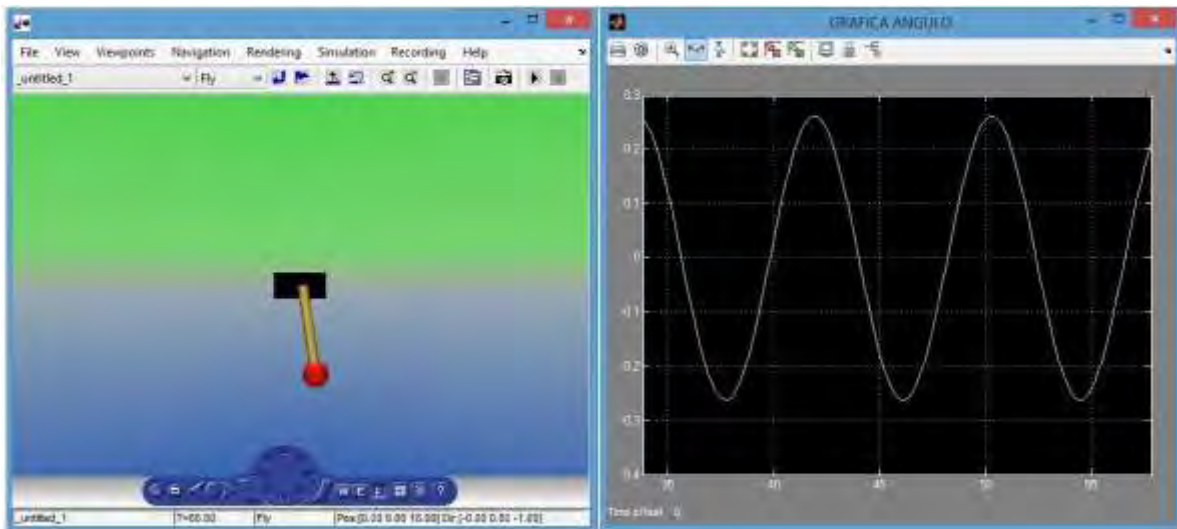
File View Viewpoints Navigation Rendering Simulation Recording Help

_untitled_1 Fly

_untitled_1 T=60.00 Fly Pos:[0.00 0.00 10.00] Dir:[-0.00 0.00 -1.00]

GRAFICA ANGULO

0.3
0.2
0.1
0
-0.1
-0.2
-0.3
-0.4

35 40 45 50 55

Time offset: 0